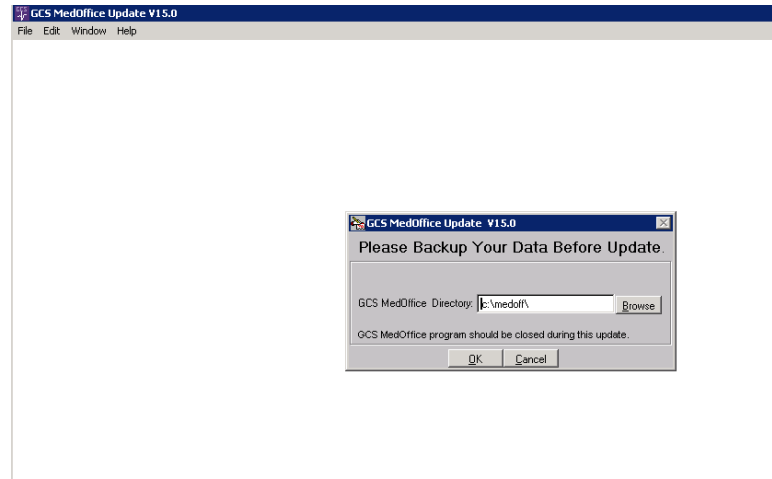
GCS MedOffice Update V15.0

File Edit Window Help

GCS MedOffice Update V15.0

Please Backup Your Data Before Update.

GCS MedOffice Directory: c:\medoff\ Browse

GCS MedOffice program should be closed during this update.

OK Cancel